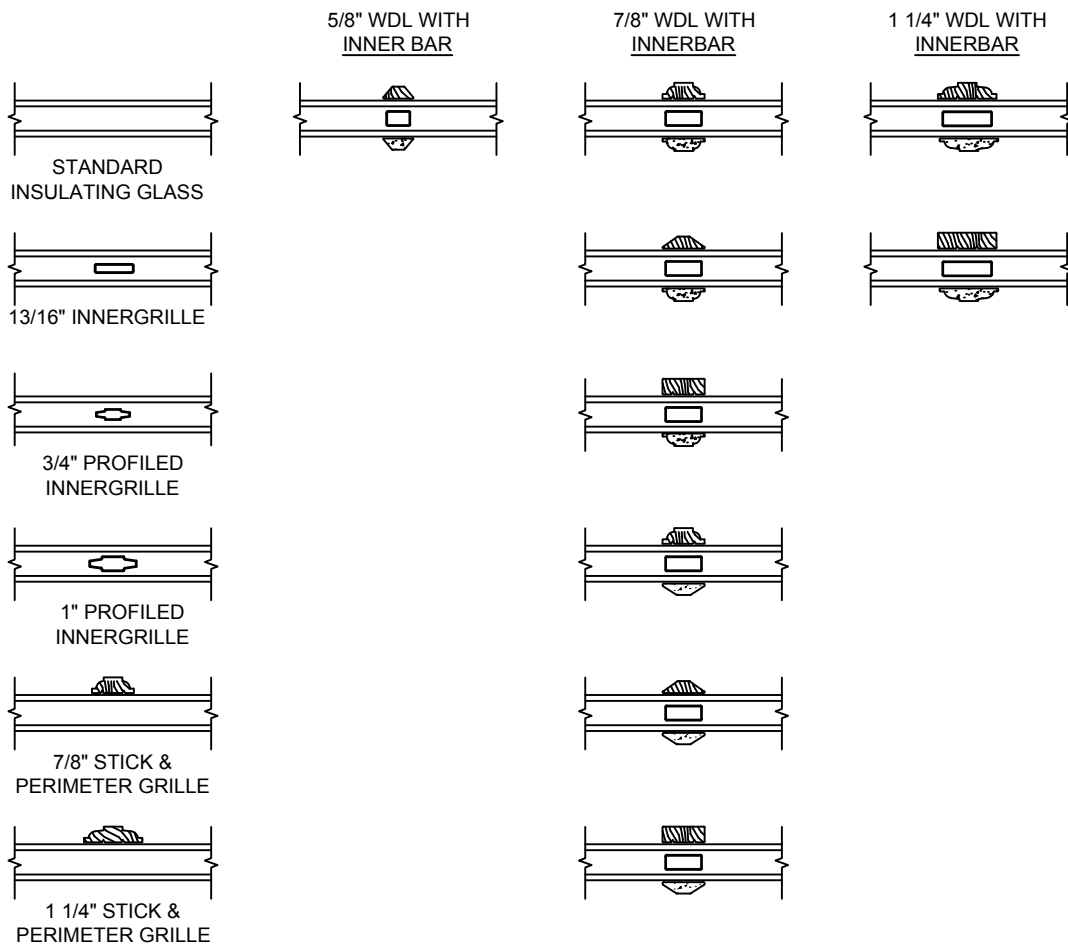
5/8" WDL WITH
INNER BAR

7/8" WDL WITH
INNERBAR

1 1/4" WDL WITH
INNERBAR

STANDARD
INSULATING GLASS

13/16" INNERGRILLE

3/4" PROFILED
INNERGRILLE

1" PROFILED
INNERGRILLE

7/8" STICK &
PERIMETER GRILLE

1 1/4" STICK &
PERIMETER GRILLE